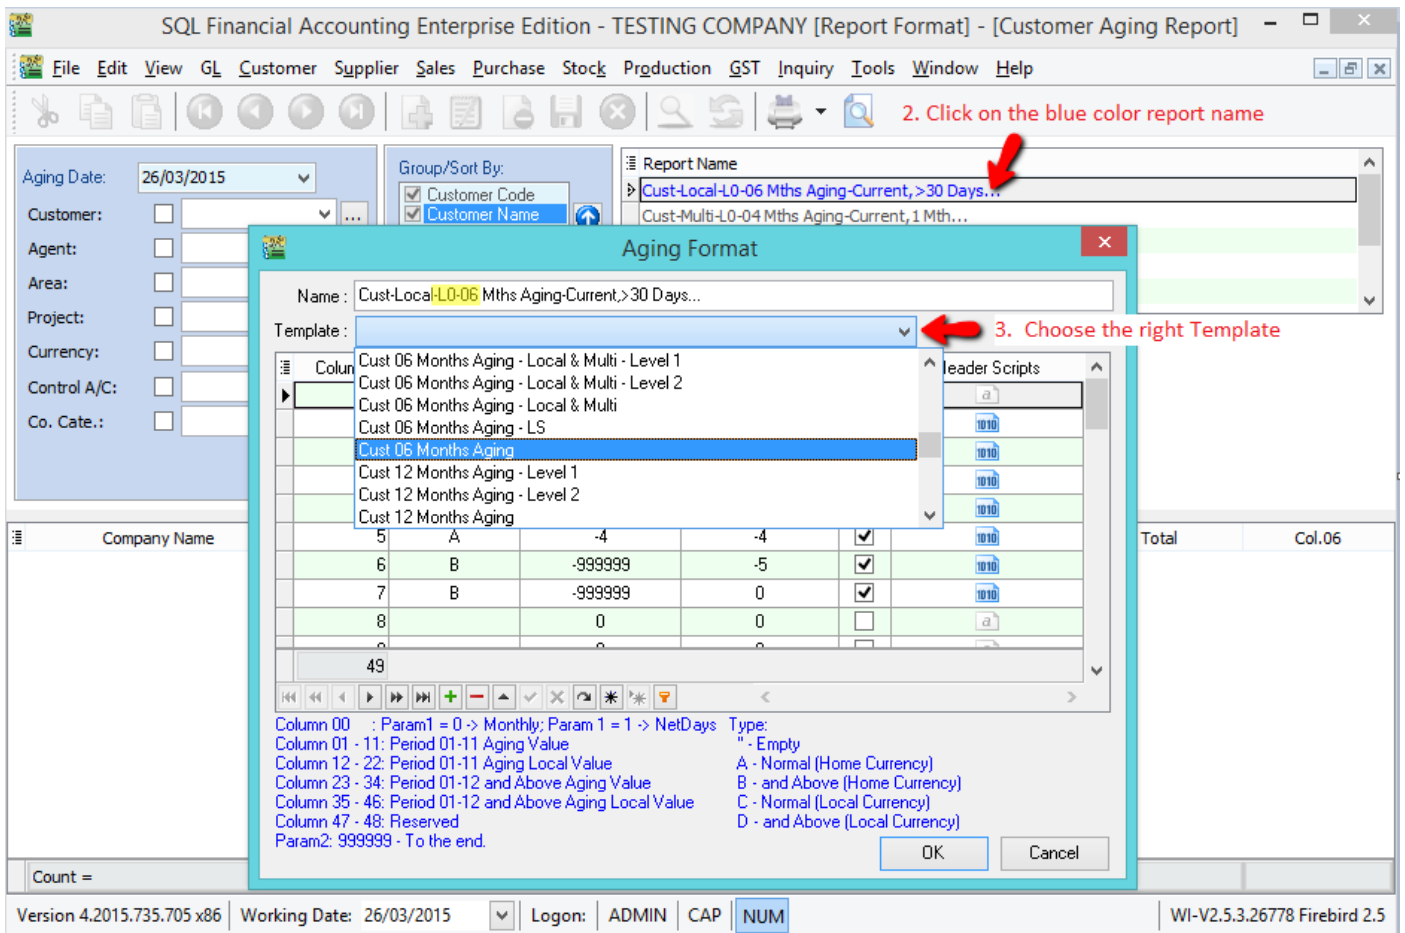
SQL Financial Accounting Enterprise Edition - TESTING COMPANY [Report Format] - [Customer Aging Report]

File Edit View GL Customer Supplier Sales Purchase Stock Production GST Inquiry Tools Window Help

2. Click on the blue color report name

Aging Date: 26/03/2015
Customer:
Agent:
Area:
Project:
Currency:
Control A/C:
Co. Cate.:

Group/Sort By:
Customer Code
Customer Name

Report Name
Cust-Local-L0-06 Mths Aging-Current,>30 Days...
Cust-Multi-L0-04 Mths Aging-Current,1 Mth...

Aging Format

Name : Cust-Local-L0-06 Mths Aging-Current,>30 Days...
Template :
3. Choose the right Template

Cust 06 Months Aging - Local & Multi - Level 1
Cust 06 Months Aging - Local & Multi - Level 2
Cust 06 Months Aging - Local & Multi
Cust 06 Months Aging - LS
Cust 06 Months Aging
Cust 12 Months Aging - Level 1
Cust 12 Months Aging - Level 2
Cust 12 Months Aging

| Colun | | | | | Header Scripts |
|---|---|---|---|---|---|
| 5 | A | -4 | -4 | ✓ | |
| 6 | B | -999999 | -5 | ✓ | |
| 7 | B | -999999 | 0 | ✓ | |
| 8 | | 0 | 0 | | |
| 49 | | | | | |

Company Name
Total
Col.06
Count =

Column 00 : Param1 = 0 -> Monthly; Param 1 = 1 -> NetDays
Column 01 - 11: Period 01-11 Aging Value
Column 12 - 22: Period 01-11 Aging Local Value
Column 23 - 34: Period 01-12 and Above Aging Value
Column 35 - 46: Period 01-12 and Above Aging Local Value
Column 47 - 48: Reserved
Param2: 999999 - To the end.

Type:
'' - Empty
A - Normal (Home Currency)
B - and Above (Home Currency)
C - Normal (Local Currency)
D - and Above (Local Currency)

OK Cancel

Version 4.2015.735.705 x86 | Working Date: 26/03/2015 | Logon: ADMIN | CAP | NUM | WI-V2.5.3.26778 Firebird 2.5